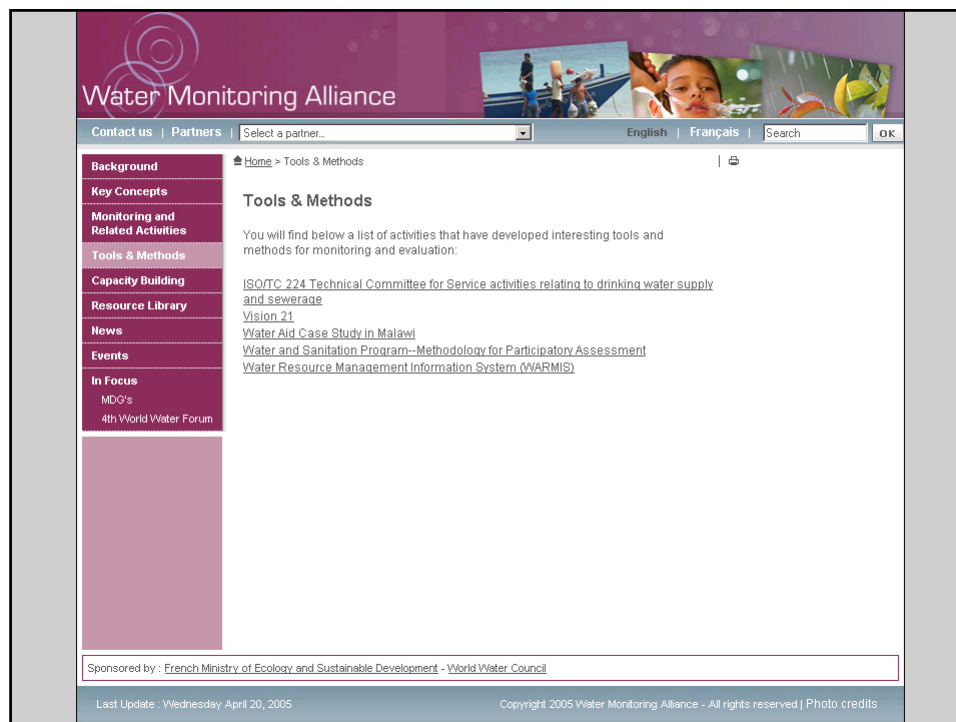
Water Monitoring Alliance

Contact us | Partners | Select a partner... English | Français | Search OK

Background
Key Concepts
Monitoring and Related Activities
Tools & Methods
Capacity Building
Resource Library
News
Events
In Focus
MDG's
4th World Water Forum

Home > Tools & Methods

Tools & Methods

You will find below a list of activities that have developed interesting tools and methods for monitoring and evaluation:

ISO/TC 224 Technical Committee for Service activities relating to drinking water supply and sewerage
Vision 21
Water Aid Case Study in Malawi
Water and Sanitation Program--Methodology for Participatory Assessment
Water Resource Management Information System (WARMIS)

Sponsored by : French Ministry of Ecology and Sustainable Development - World Water Council

Last Update : Wednesday April 20, 2005

Copyright 2005 Water Monitoring Alliance - All rights reserved | Photo credits